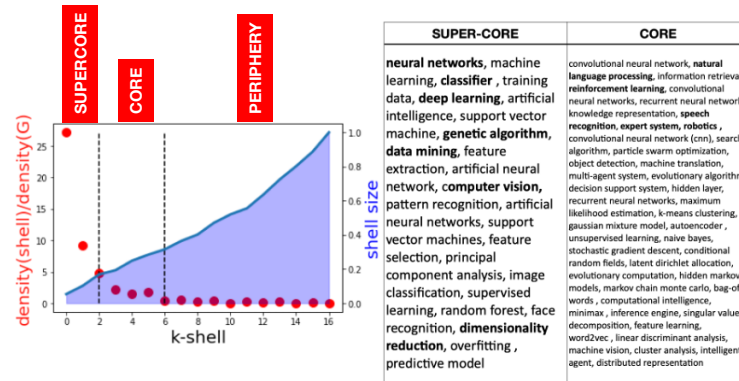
SUPERCORE

CORE

PERIPHERY

density(shell)/density(G)

25
20
15
10
5
0

0 2 4 6 8 10 12 14 16

k-shell

1.0
0.8
0.6
0.4
0.2
0.0

shell size

| SUPER-CORE | CORE |
|---|---|
| **neural networks**, machine learning, **classifier** , training data, **deep learning**, artificial intelligence, support vector machine, **genetic algorithm**, **data mining**, feature extraction, artificial neural network, **computer vision**, pattern recognition, artificial neural networks, support vector machines, feature selection, principal component analysis, image classification, supervised learning, random forest, face recognition, **dimensionality reduction**, overfitting , predictive model | convolutional neural network, **natural language processing**, information retrieva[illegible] **reinforcement learning**, convolutional neural networks, recurrent neural networ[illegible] knowledge representation, **speech recognition**, **expert system**, **robotics** , convolutional neural network (cnn), searc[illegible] algorithm, particle swarm optimization, object detection, machine translation, multi-agent system, evolutionary algorith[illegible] decision support system, hidden layer, recurrent neural networks, maximum likelihood estimation, k-means clustering, gaussian mixture model, autoencoder , unsupervised learning, naive bayes, stochastic gradient descent, conditional random fields, latent dirichlet allocation, evolutionary computation, hidden marko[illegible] models, markov chain monte carlo, bag-of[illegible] words , computational intelligence, minimax , inference engine, singular value decomposition, feature learning, word2vec , linear discriminant analysis, machine vision, cluster analysis, intelligen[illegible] agent, distributed representation |